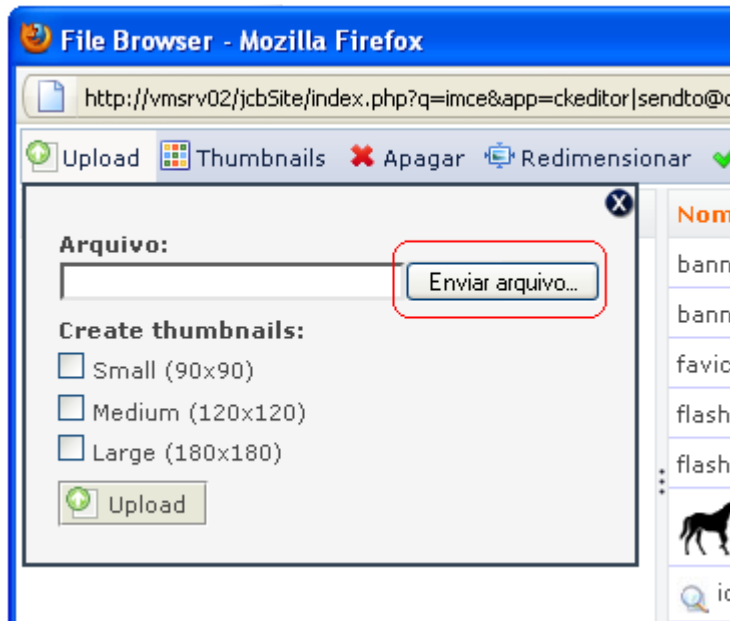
File Browser - Mozilla Firefox

http://vmsrv02/jcbSite/index.php?q=imce&app=ckeditor|sendto@c

Upload Thumbnails Apagar Redimensionar

X

Arquivo:

Enviar arquivo...

Create thumbnails:

Small (90x90)

Medium (120x120)

Large (180x180)

Upload

Nom

bann

bann

favic

flash

flash

ic